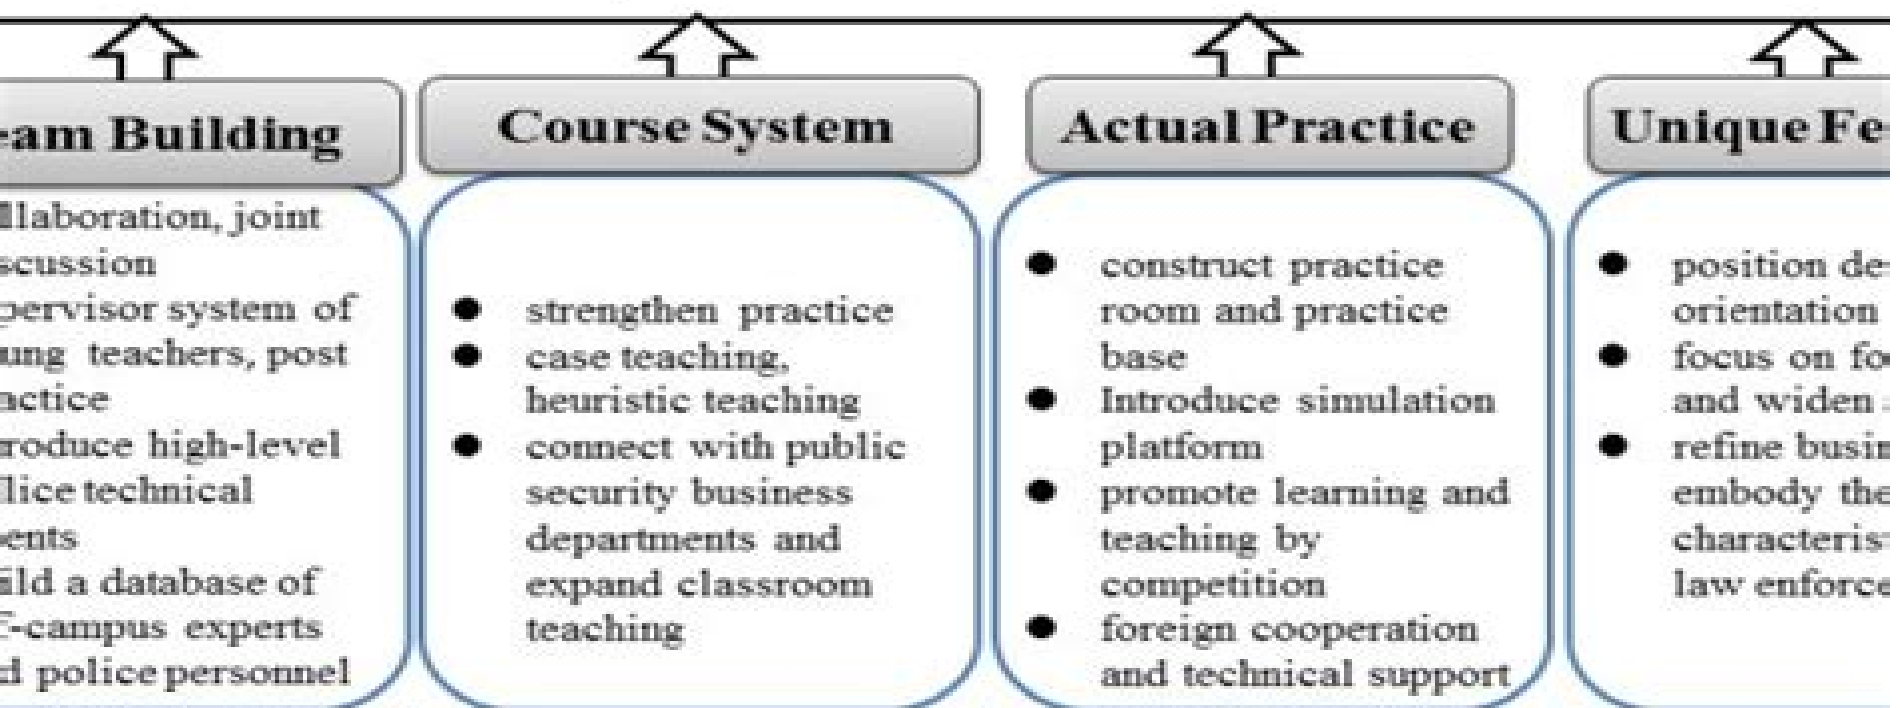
eam Building

llaboration, joint scussion
pervisor system of ung teachers, post actice
roduce high-level lice technical ents
ild a database of f-campus experts d police personnel

Course System

- strengthen practice
- case teaching, heuristic teaching
- connect with public security business departments and expand classroom teaching

Actual Practice

- construct practice room and practice base
- Introduce simulation platform
- promote learning and teaching by competition
- foreign cooperation and technical support

Unique Fe

- position de orientation
- focus on fo and widen
- refine busi embody the characteris law enforce